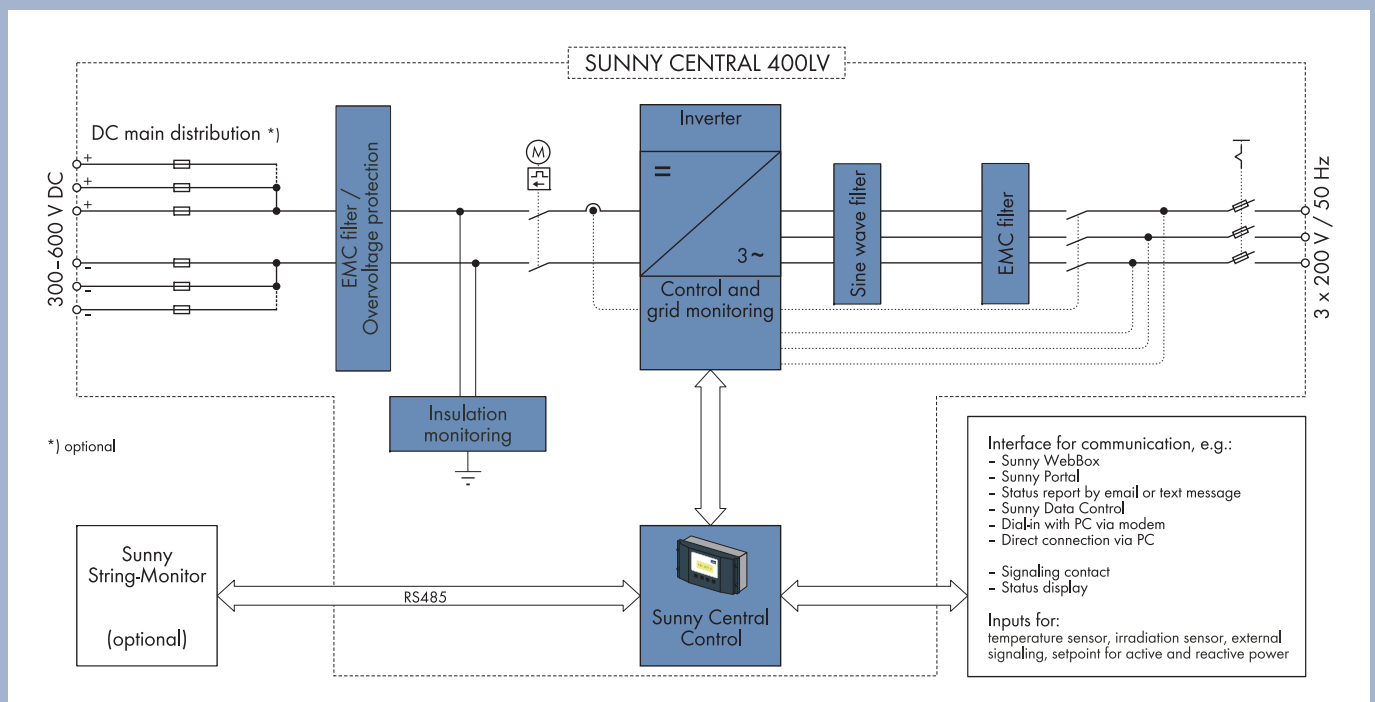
SUNNY CENTRAL 400LV

DC main distribution *)

300–600 V DC

+
+
+
-
-
-

EMC filter / Overvoltage protection

M

Inverter

=

3 ~

Control and grid monitoring

Sine wave filter

EMC filter

3 x 200 V / 50 Hz

Insulation monitoring

*) optional

Sunny String-Monitor

(optional)

RS485

Sunny Central Control

Interface for communication, e.g.:
- Sunny WebBox
- Sunny Portal
- Status report by email or text message
- Sunny Data Control
- Dial-in with PC via modem
- Direct connection via PC

- Signaling contact
- Status display

Inputs for:
temperature sensor, irradiation sensor, external signaling, setpoint for active and reactive power